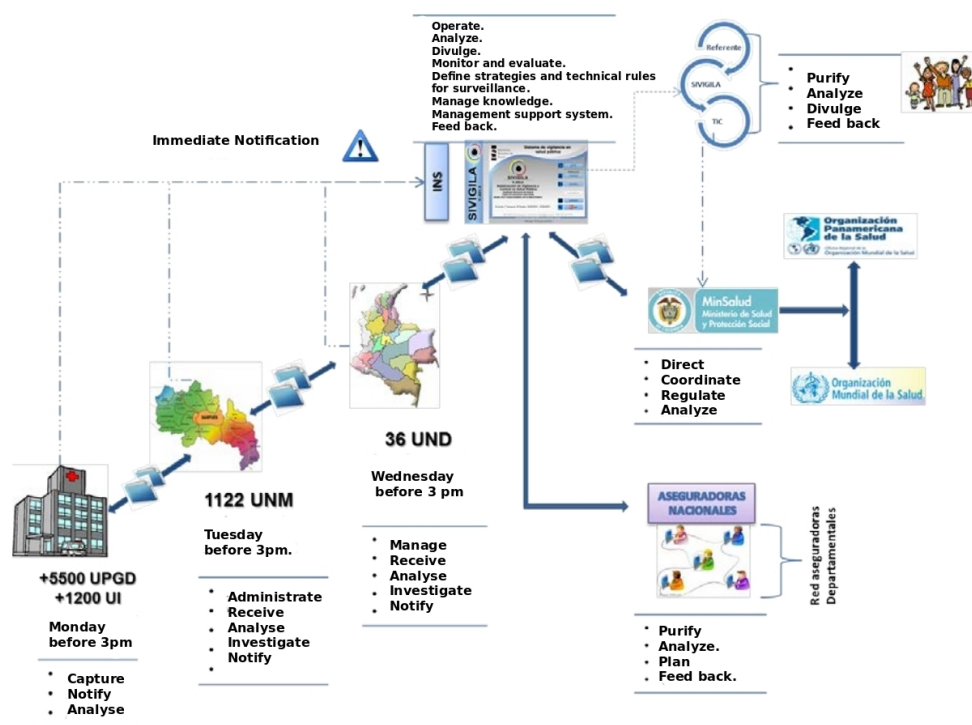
Operate.
Analyze.
Divulge.
Monitor and evaluate.
Define strategies and technical rules for surveillance.
Manage knowledge.
Management support system.
Feed back.

Referente
SIVIGILA
TIC

- Purify
- Analyze
- Divulge
- Feed back

Immediate Notification

INS

SIVIGILA

Organización Panamericana de la Salud

MinSalud
Ministerio de Salud y Protección Social

Organización Mundial de la Salud

- Direct
- Coordinate
- Regulate
- Analyze

36 UND

Wednesday before 3 pm

- Manage
- Receive
- Analyse
- Investigate
- Notify

1122 UNM

Tuesday before 3pm.

- Administrate
- Receive
- Analyse
- Investigate
- Notify
-

+5500 UPGD
+1200 UI

Monday before 3pm

- Capture
- Notify
- Analyse

ASEGURADORAS NACIONALES

Red aseguradoras Departamentales

- Purify
- Analyze.
- Plan
- Feed back.